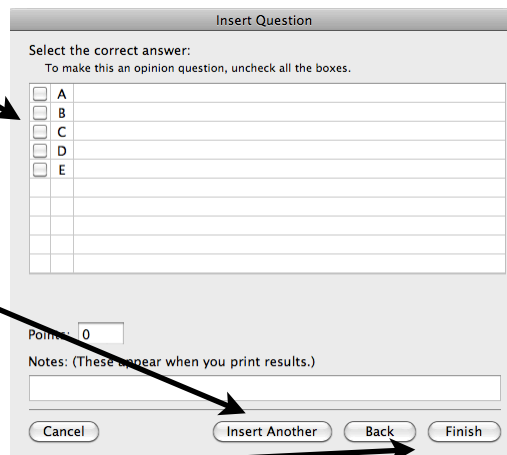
Insert Question

Select the correct answer:
To make this an opinion question, uncheck all the boxes.

A
B
C
D
E

Poin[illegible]: 0

Notes: (These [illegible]ppear when you print results.)

Cancel

Insert Another

Back

Finish